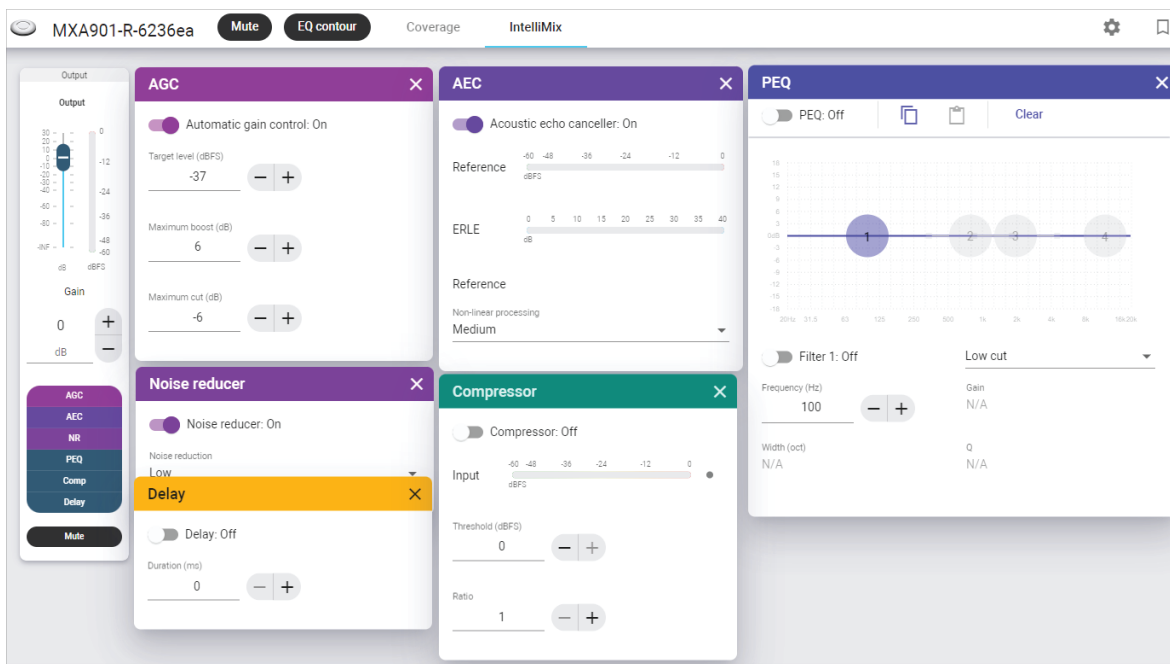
MXA901-R-6236ea Mute EQ contour Coverage IntelliMix

Output

Output

30 20 10 0 -10 -20 -30 -40 -60 -80 -INF

0 -12 -24 -36 -48 -60

dB dBFS

Gain

0

dB

+

−

AGC
AEC
NR
PEQ
Comp
Delay

Mute

AGC ✕

Automatic gain control: On

Target level (dBFS)

-37

− +

Maximum boost (dB)

6

− +

Maximum cut (dB)

-6

− +

AEC ✕

Acoustic echo canceller: On

Reference

-60 -48 -36 -24 -12 0

dBFS

ERLE

0 5 10 15 20 25 30 35 40

dB

Reference

Non-linear processing

Medium

PEQ ✕

PEQ: Off

Clear

18 15 12 9 6 3 0dB -3 -6 -9 -12 -15 -18

1 2 3 4

20Hz 31.5 63 125 250 500 1k 2k 4k 8k 16k 20k

Filter 1: Off

Low cut

Frequency (Hz)

100

− +

Gain

N/A

Width (oct)

N/A

Q

N/A

Noise reducer ✕

Noise reducer: On

Noise reduction

Low

Delay ✕

Delay: Off

Duration (ms)

0

− +

Compressor ✕

Compressor: Off

Input

-60 -48 -36 -24 -12 0

dBFS

Threshold (dBFS)

0

− +

Ratio

1

− +